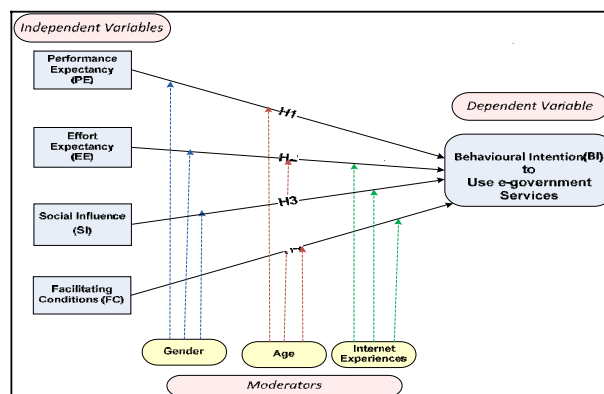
Independent Variables

Performance Expectancy (PE)

Effort Expectancy (EE)

Social Influence (SI)

Facilitating Conditions (FC)

H1

H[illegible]

H3

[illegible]

Dependent Variable

Behavioural Intention(BI) to Use e-government Services

Gender

Age

Internet Experiences

Moderators